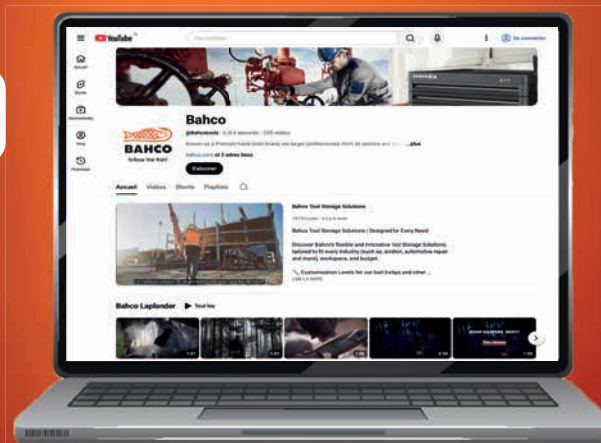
YouTube

Rechercher

Se connecter

Accueil

Shorts

Abonnements

Vous

Historique

BAHCO

Follow the fish!

Bahco

@Bahcotools · 6,6 k abonnés · 335 vidéos

Known as a Premium hand tools brand, we target professionals from all sectors and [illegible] ...plus

bahco.com et 5 autres liens

S'abonner

Accueil Vidéos Shorts Playlists

Bahco Tool Storage Solutions

Bahco Tool Storage Solutions | Designed for Every Need

Discover Bahco's flexible and innovative Tool Storage Solutions, tailored to fit every industry (such as, aviation, automotive repair and more), workspace, and budget.

Customization Levels for our tool trolleys and other ...

LIRE LA SUITE

Bahco Laplander

Tout lire

WHAT MAKES IT BEST?